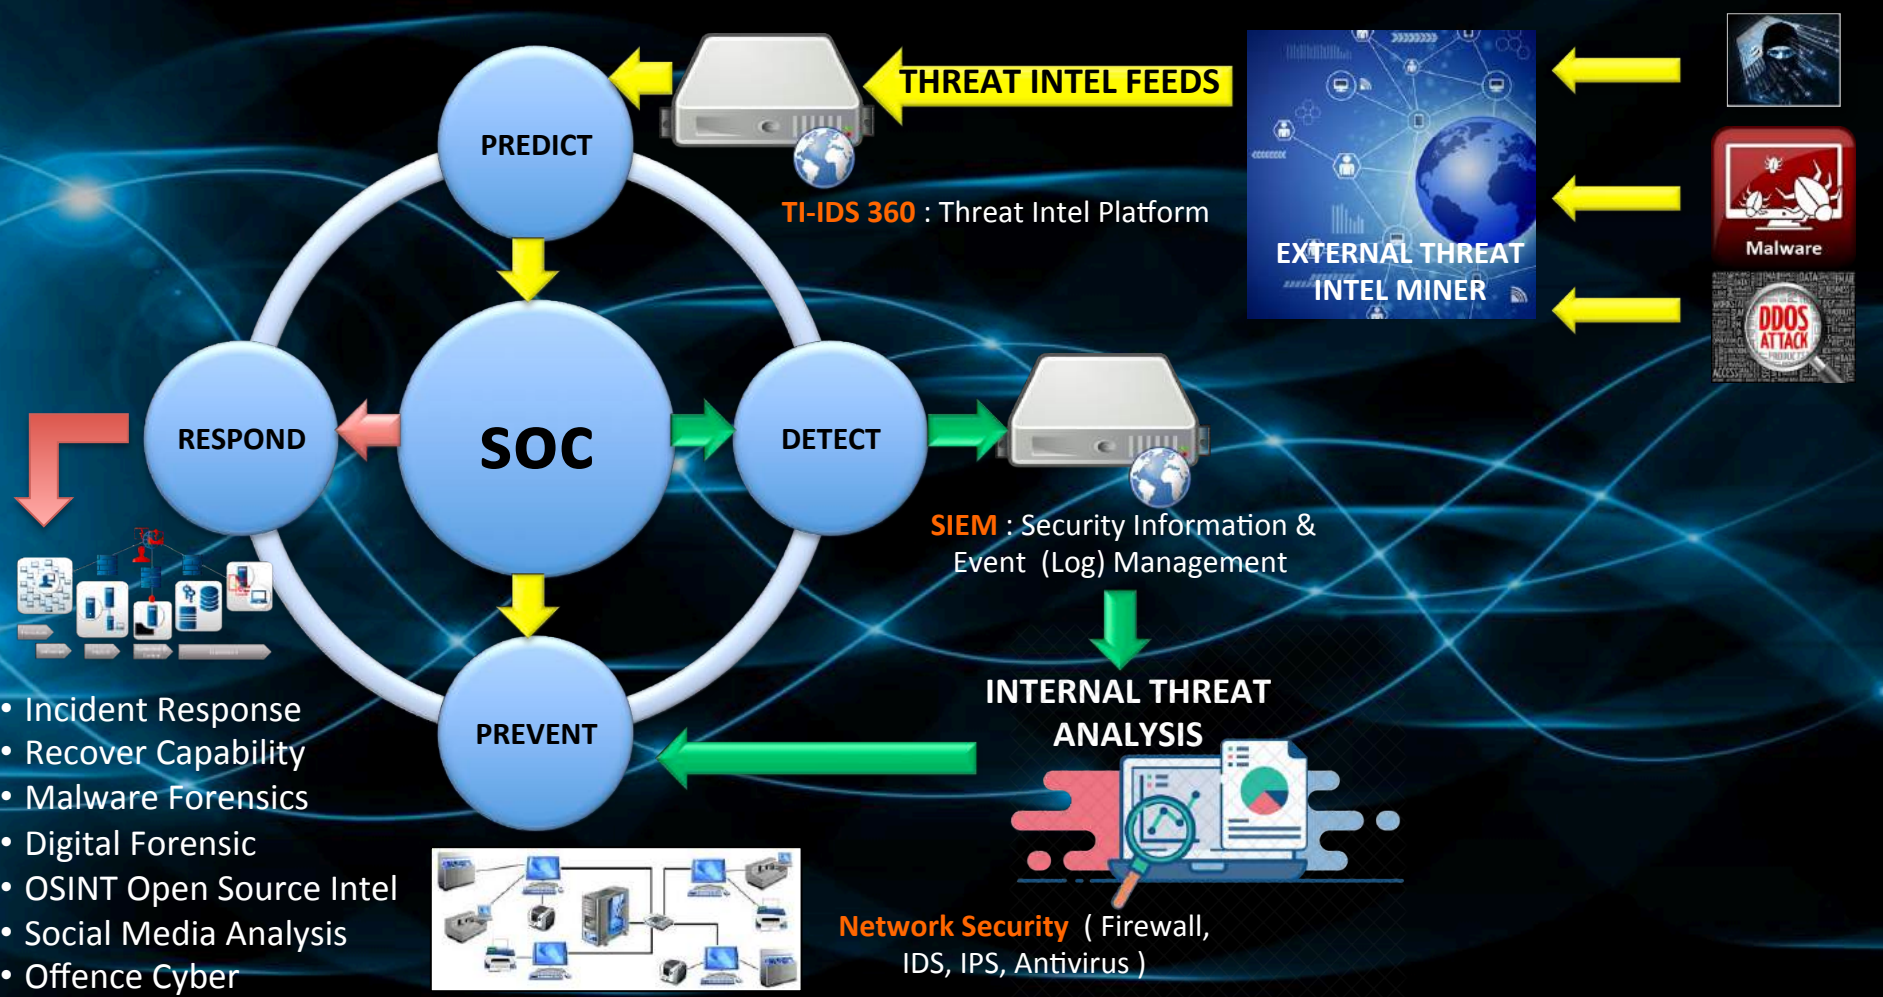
PREDICT

THREAT INTEL FEEDS

TI-IDS 360 : Threat Intel Platform

EXTERNAL THREAT INTEL MINER

Malware

DDOS ATTACK

RESPOND

SOC

DETECT

SIEM : Security Information & Event (Log) Management

PREVENT

INTERNAL THREAT ANALYSIS

• Incident Response
• Recover Capability
• Malware Forensics
• Digital Forensic
• OSINT Open Source Intel
• Social Media Analysis
• Offence Cyber

Network Security ( Firewall, IDS, IPS, Antivirus )